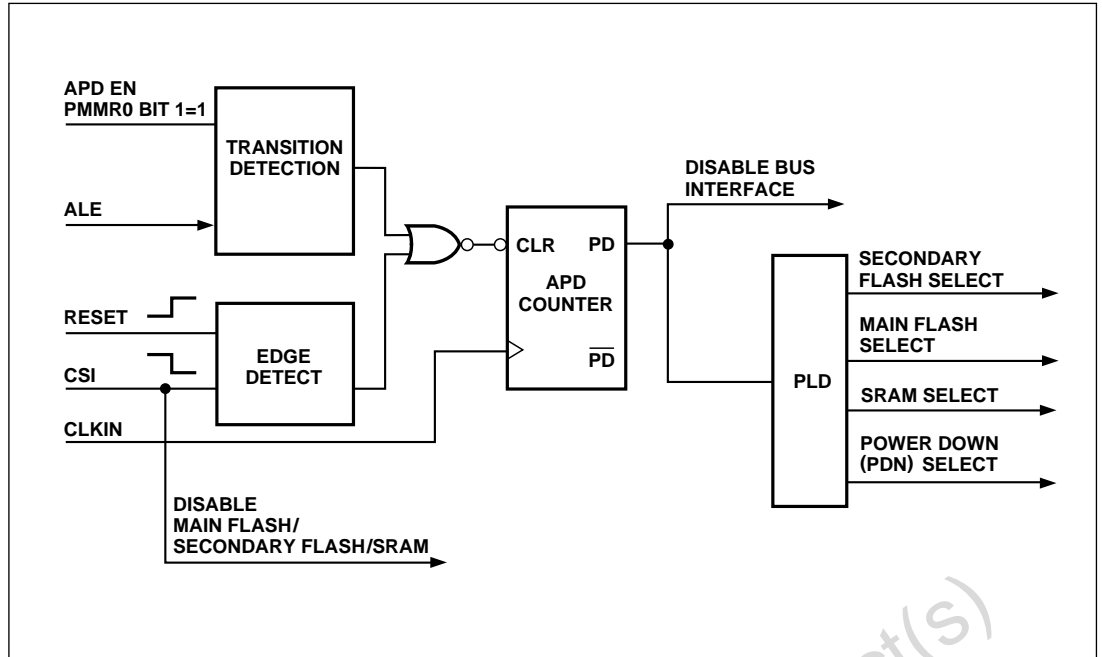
APD EN
PMMR0 BIT 1=1

TRANSITION DETECTION

ALE

RESET

CSI

EDGE DETECT

CLKIN

CLR

PD

APD COUNTER

$\overline{PD}$

DISABLE BUS INTERFACE

PLD

SECONDARY FLASH SELECT

MAIN FLASH SELECT

SRAM SELECT

POWER DOWN (PDN) SELECT

DISABLE
MAIN FLASH/
SECONDARY FLASH/SRAM

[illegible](S)